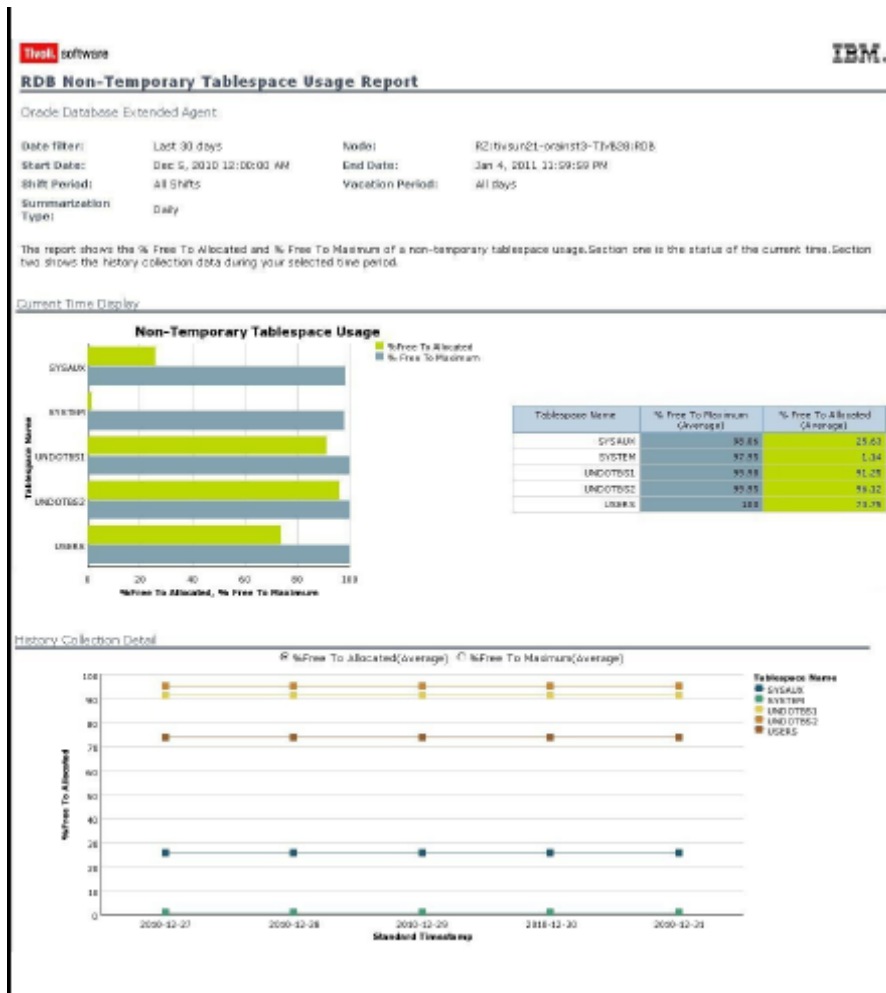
Tivoli. software

IBM.

RDB Non-Temporary Tablespace Usage Report

Oracle Database Extended Agent

Date filter: Last 30 days
Node: RZ:tivsun21-orainst3-TIVB28:RDB
Start Date: Dec 5, 2010 12:00:00 AM
End Date: Jan 4, 2011 11:59:59 PM
Shift Period: All Shifts
Vacation Period: All days
Summarization Type: Daily

The report shows the % Free To Allocated and % Free To Maximum of a non-temporary tablespace usage.Section one is the status of the current time.Section two shows the history collection data during your selected time period.

Current Time Display

Non-Temporary Tablespace Usage

%Free To Allocated
% Free To Maximum

Tablespace Name

SYSAUX
SYSTEM
UNDOTBS1
UNDOTBS2
USERS

0 20 40 60 80 100

%Free To Allocated, % Free To Maximum

| Tablespace Name | % Free To Maximum (Average) | % Free To Allocated (Average) |
|---|---|---|
| SYSAUX | 98.85 | 25.63 |
| SYSTEM | 97.85 | 1.34 |
| UNDOTBS1 | 99.98 | 91.25 |
| UNDOTBS2 | 99.98 | 96.12 |
| USERS | 100 | 73.79 |

History Collection Detail

%Free To Allocated(Average) %Free To Maximum(Average)

100
90
80
70
60
50
40
30
20
10
0

%Free To Allocated

Tablespace Name
SYSAUX
SYSTEM
UNDOTBS1
UNDOTBS2
USERS

2010-12-27 2010-12-28 2010-12-29 2010-12-30 2010-12-31

Standard Timestamp